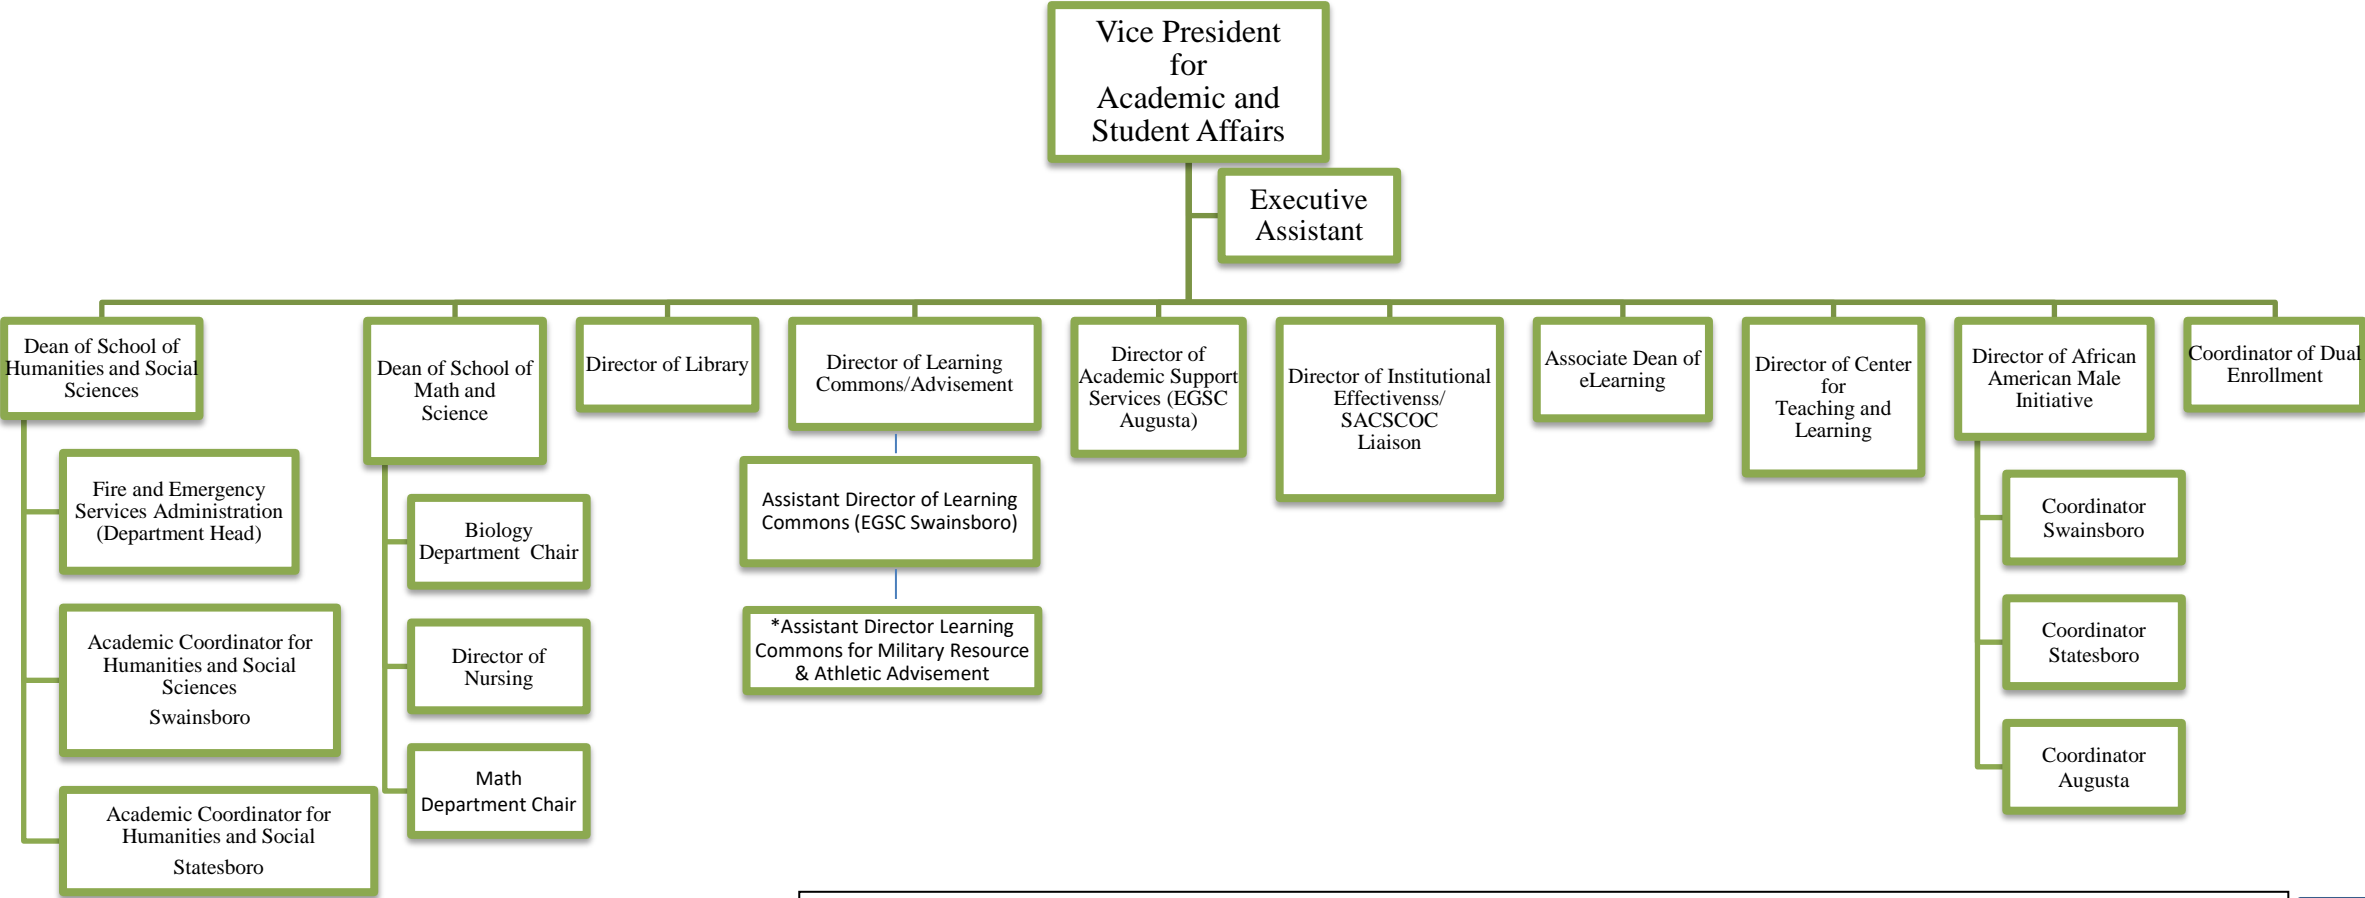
Vice President for Academic and Student Affairs

Executive Assistant

Dean of School of Humanities and Social Sciences

Fire and Emergency Services Administration (Department Head)

Academic Coordinator for Humanities and Social Sciences

Swainsboro

Academic Coordinator for Humanities and Social

Statesboro

Dean of School of Math and Science

Biology Department Chair

Director of Nursing

Math Department Chair

Director of Library

Director of Learning Commons/Advisement

Assistant Director of Learning Commons (EGSC Swainsboro)

*Assistant Director Learning Commons for Military Resource & Athletic Advisement

Director of Academic Support Services (EGSC Augusta)

Director of Institutional Effectivenss/ SACSCOC Liaison

Associate Dean of eLearning

Director of Center for Teaching and Learning

Director of African American Male Initiative

Coordinator Swainsboro

Coordinator Statesboro

Coordinator Augusta

Coordinator of Dual Enrollment